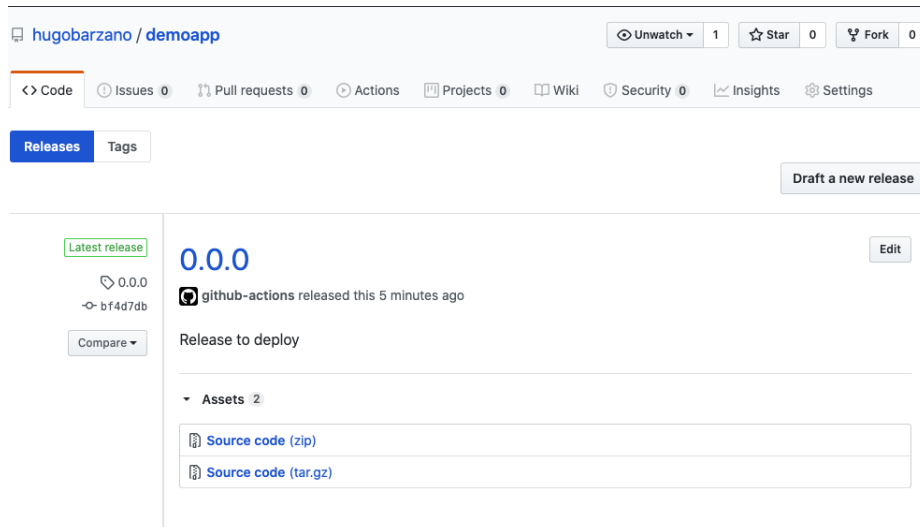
hugobarzano / demoapp

Unwatch 1 Star 0 Fork 0

Code Issues 0 Pull requests 0 Actions Projects 0 Wiki Security 0 Insights Settings

Releases Tags

Draft a new release

Latest release
0.0.0
bf4d7db
Compare

0.0.0

Edit

github-actions released this 5 minutes ago

Release to deploy

Assets 2

Source code (zip)

Source code (tar.gz)